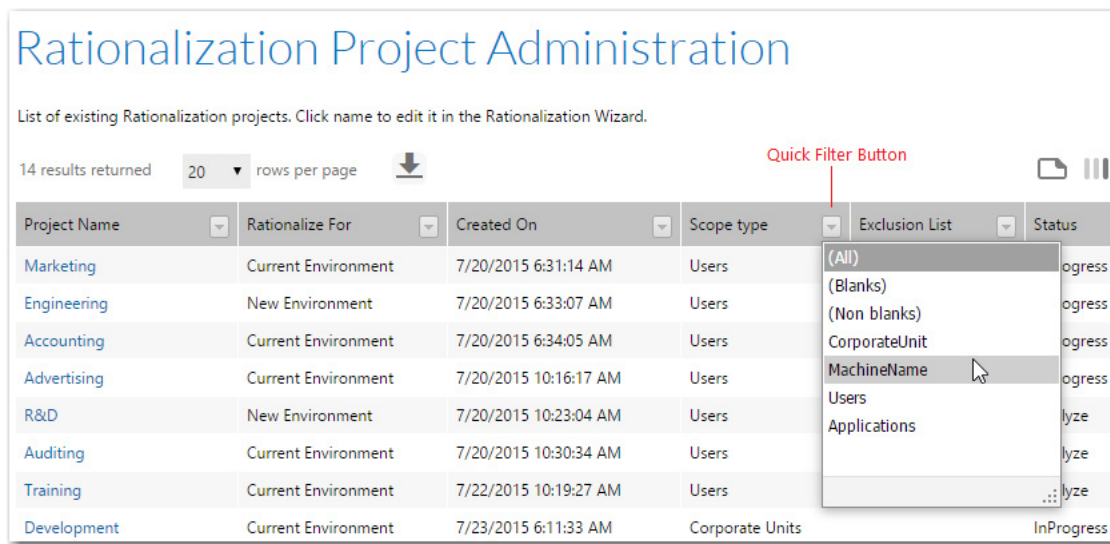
Rationalization Project Administration

List of existing Rationalization projects. Click name to edit it in the Rationalization Wizard.

14 results returned 20 rows per page

Quick Filter Button

| Project Name | Rationalize For | Created On | Scope type | Exclusion List | Status |
|---|---|---|---|---|---|
| Marketing | Current Environment | 7/20/2015 6:31:14 AM | Users | | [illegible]ogress |
| Engineering | New Environment | 7/20/2015 6:33:07 AM | Users | | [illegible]ogress |
| Accounting | Current Environment | 7/20/2015 6:34:05 AM | Users | | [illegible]ogress |
| Advertising | Current Environment | 7/20/2015 10:16:17 AM | Users | | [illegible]ogress |
| R&D | New Environment | 7/20/2015 10:23:04 AM | Users | | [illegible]lyze |
| Auditing | Current Environment | 7/20/2015 10:30:34 AM | Users | | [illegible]lyze |
| Training | Current Environment | 7/22/2015 10:19:27 AM | Users | | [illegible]lyze |
| Development | Current Environment | 7/23/2015 6:11:33 AM | Corporate Units | | InProgress |

(All)
(Blanks)
(Non blanks)
CorporateUnit
MachineName
Users
Applications